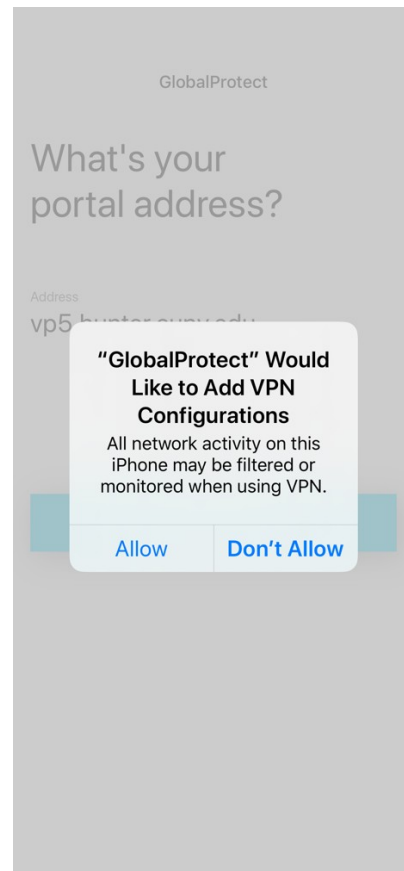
GlobalProtect

What's your portal address?

Address
vp5.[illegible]

“GlobalProtect” Would Like to Add VPN Configurations

All network activity on this iPhone may be filtered or monitored when using VPN.

Allow

Don’t Allow